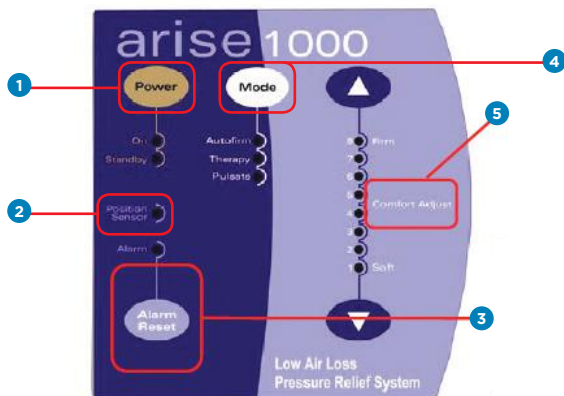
arise 1000

1

Power

4

Mode

On

Standby

Autofirm

Therapy

Pulsate

5

8 Firm

7

6

5

Comfort Adjust

4

3

2

1 Soft

2

Position Sensor

Alarm

Alarm Reset

3

Low Air Loss
Pressure Relief System